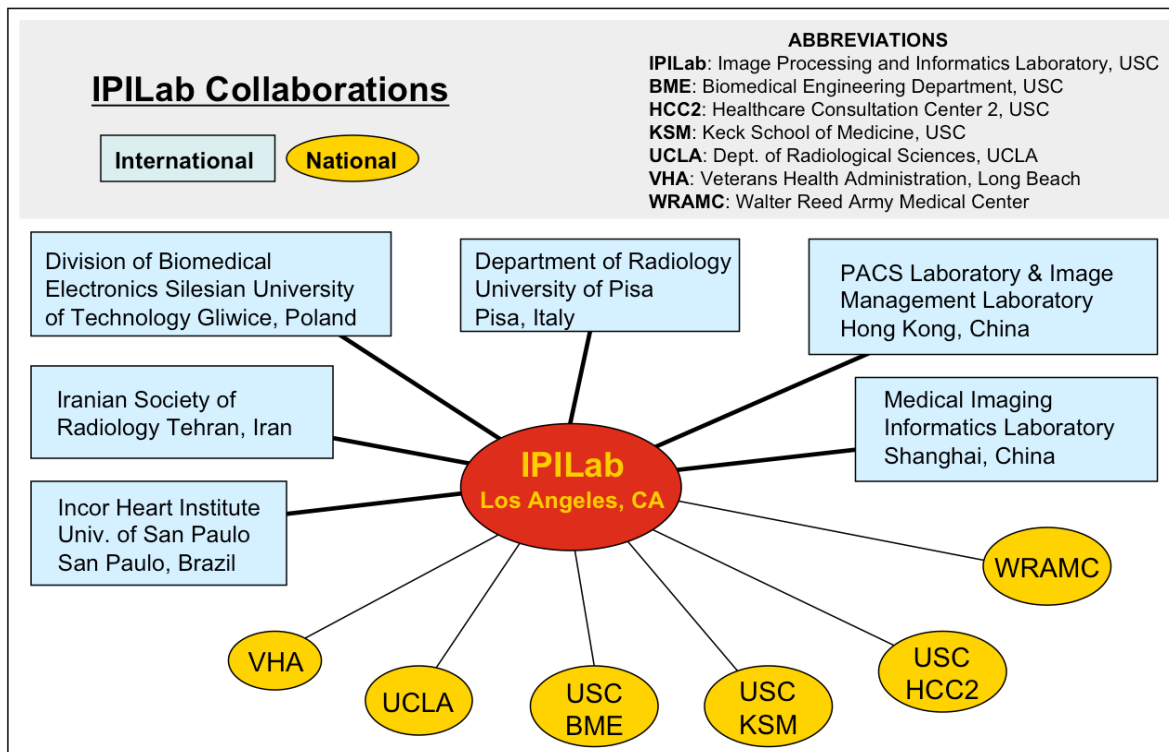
IPILab Collaborations

International

National

ABBREVIATIONS
IPILab: Image Processing and Informatics Laboratory, USC
BME: Biomedical Engineering Department, USC
HCC2: Healthcare Consultation Center 2, USC
KSM: Keck School of Medicine, USC
UCLA: Dept. of Radiological Sciences, UCLA
VHA: Veterans Health Administration, Long Beach
WRAMC: Walter Reed Army Medical Center

Division of Biomedical Electronics Silesian University of Technology Gliwice, Poland

Department of Radiology University of Pisa Pisa, Italy

PACS Laboratory & Image Management Laboratory Hong Kong, China

Iranian Society of Radiology Tehran, Iran

Medical Imaging Informatics Laboratory Shanghai, China

IPILab
Los Angeles, CA

Incor Heart Institute Univ. of San Paulo San Paulo, Brazil

WRAMC

VHA

UCLA

USC BME

USC KSM

USC HCC2